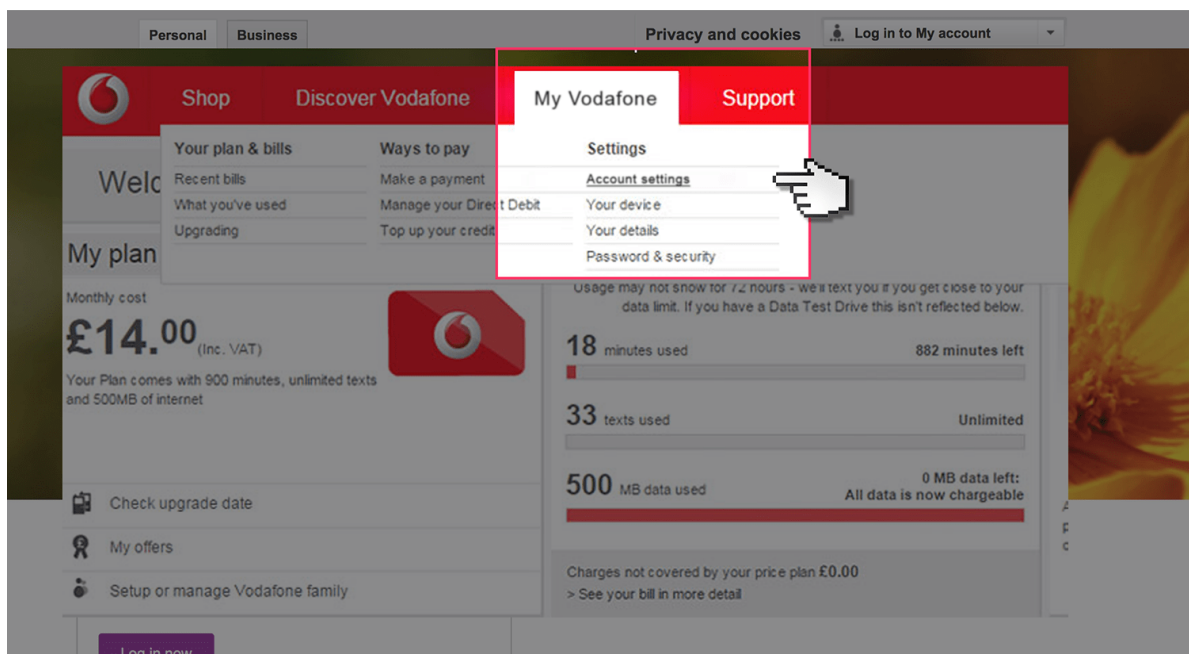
Personal Business

Privacy and cookies

Log in to My account

Shop Discover Vodafone My Vodafone Support

Your plan & bills
Recent bills
What you've used
Upgrading

Ways to pay
Make a payment
Manage your Direct Debit
Top up your credit

Settings
Account settings
Your device
Your details
Password & security

Welc

My plan

Monthly cost

£14.00 (Inc. VAT)

Your Plan comes with 900 minutes, unlimited texts and 500MB of internet

Usage may not show for 72 hours - we'll text you if you get close to your data limit. If you have a Data Test Drive this isn't reflected below.

18 minutes used 882 minutes left

33 texts used Unlimited

500 MB data used 0 MB data left: All data is now chargeable

Charges not covered by your price plan £0.00
> See your bill in more detail

Check upgrade date

My offers

Setup or manage Vodafone family

Log in now